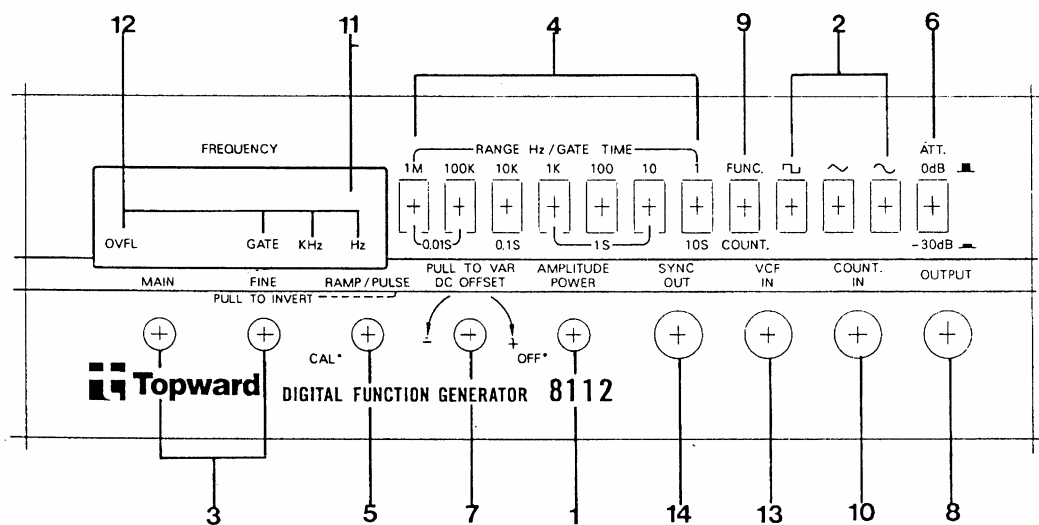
12 11 4 9 2 6

FREQUENCY

RANGE Hz / GATE TIME

1M 100K 10K 1K 100 10 1 FUNC. ATT.

0dB

OVFL GATE KHz Hz

0.01S 0.1S 1S 10S COUNT. -30dB

MAIN FINE RAMP / PULSE PULL TO VAR DC OFFSET AMPLITUDE POWER SYNC OUT VCF IN COUNT. IN OUTPUT

PULL TO INVERT

CAL• - + OFF•

Topward DIGITAL FUNCTION GENERATOR 8112

3 5 7 1 14 13 10 8